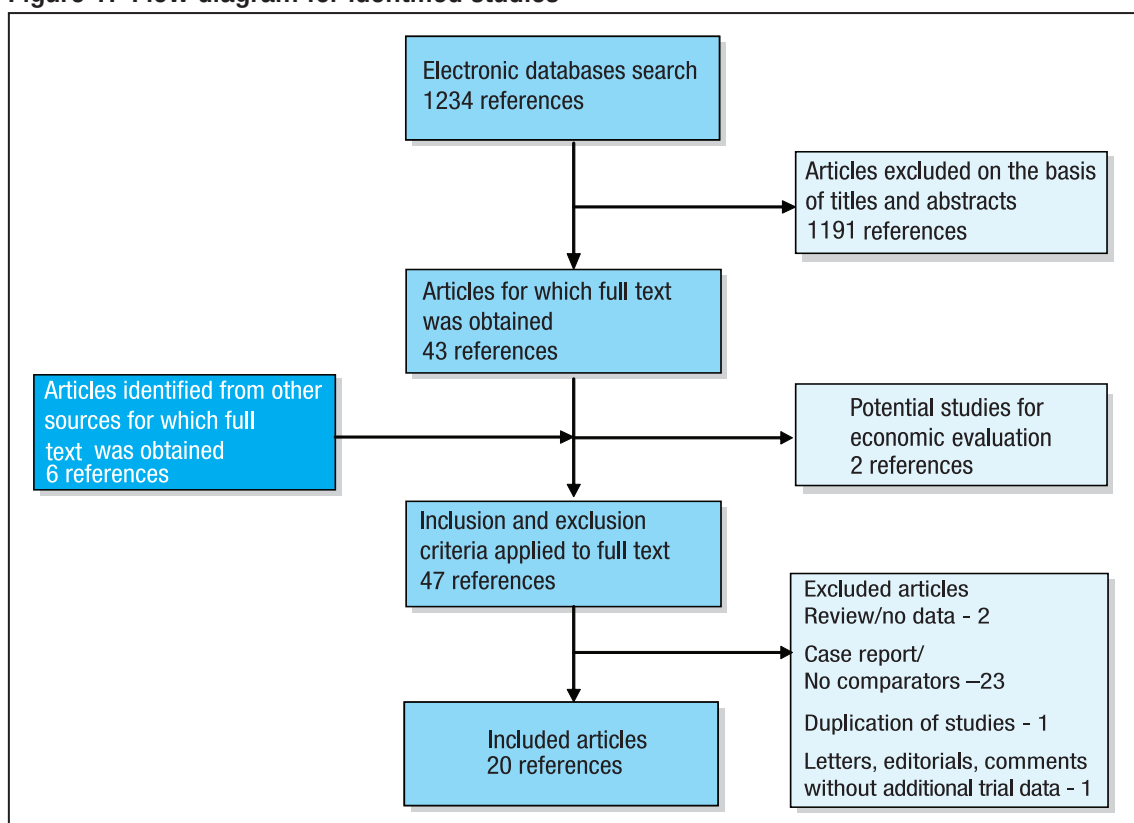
Figure 1: Flow diagram for identified studies

Electronic databases search
1234 references

Articles excluded on the basis of titles and abstracts
1191 references

Articles for which full text was obtained
43 references

Articles identified from other sources for which full text was obtained
6 references

Potential studies for economic evaluation
2 references

Inclusion and exclusion criteria applied to full text
47 references

Excluded articles
Review/no data - 2
Case report/
No comparators –23
Duplication of studies - 1
Letters, editorials, comments without additional trial data - 1

Included articles
20 references